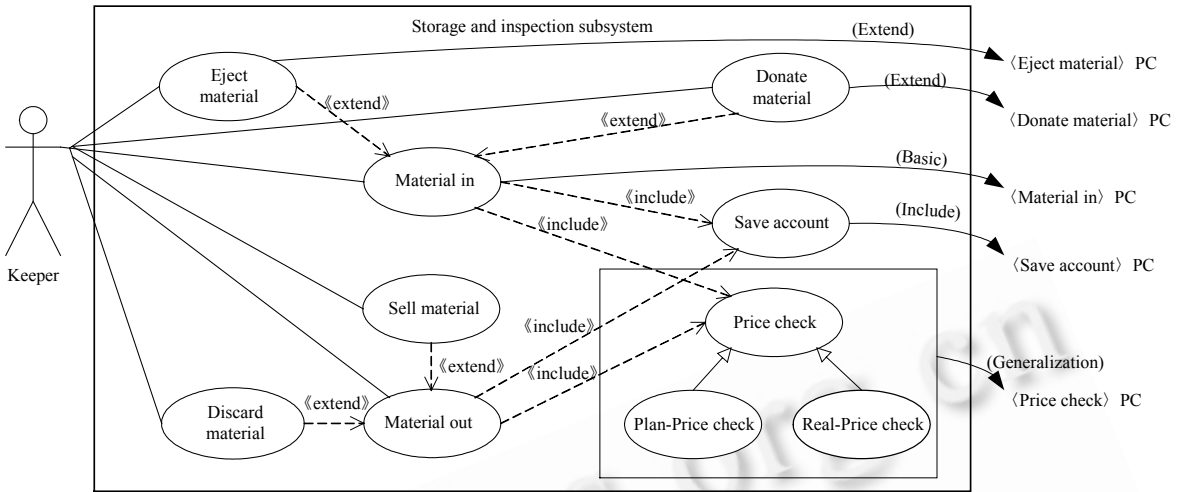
Storage and inspection subsystem

Keeper

Eject material

Donate material

Material in

Save account

Sell material

Price check

Discard material

Material out

Plan-Price check

Real-Price check

《extend》

《extend》

《include》

《include》

《include》

《include》

《extend》

《extend》

(Extend)

(Extend)

(Basic)

(Include)

(Generalization)

〈Eject material〉 PC

〈Donate material〉 PC

〈Material in〉 PC

〈Save account〉 PC

〈Price check〉 PC